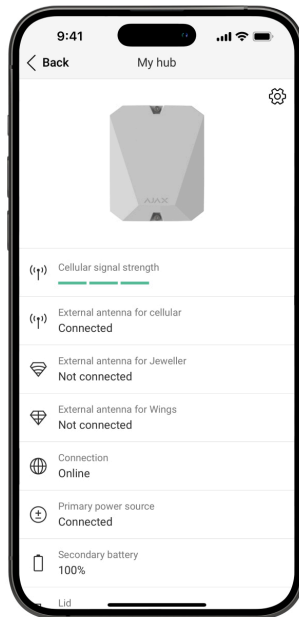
9:41

Back

My hub

AJAX

Cellular signal strength

External antenna for cellular
Connected

External antenna for Jeweller
Not connected

External antenna for Wings
Not connected

Connection
Online

Primary power source
Connected

Secondary battery
100%

Lid